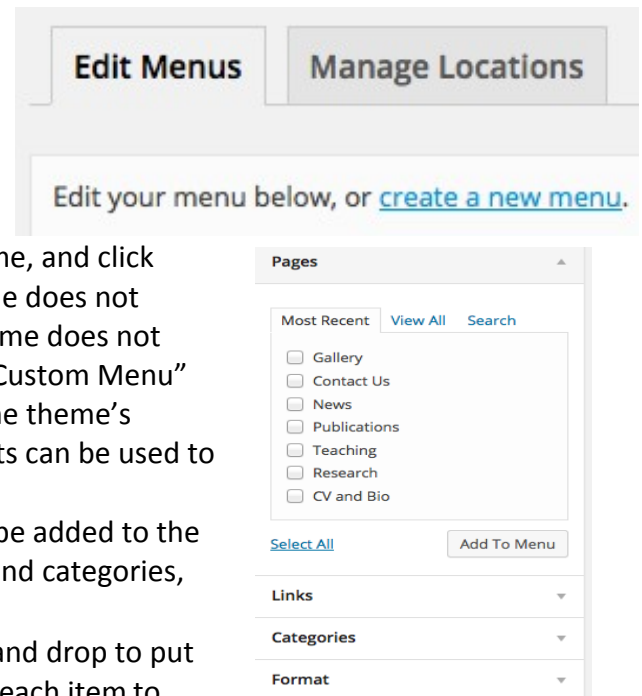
Edit Menus Manage Locations

Edit your menu below, or create a new menu.

ne, and click
e does not
me does not
Custom Menu"
he theme's
ts can be used to

be added to the
nd categories,

nd drop to put
each item to

Pages

Most Recent View All Search

Gallery
Contact Us
News
Publications
Teaching
Research
CV and Bio

Select All Add To Menu

Links

Categories

Format